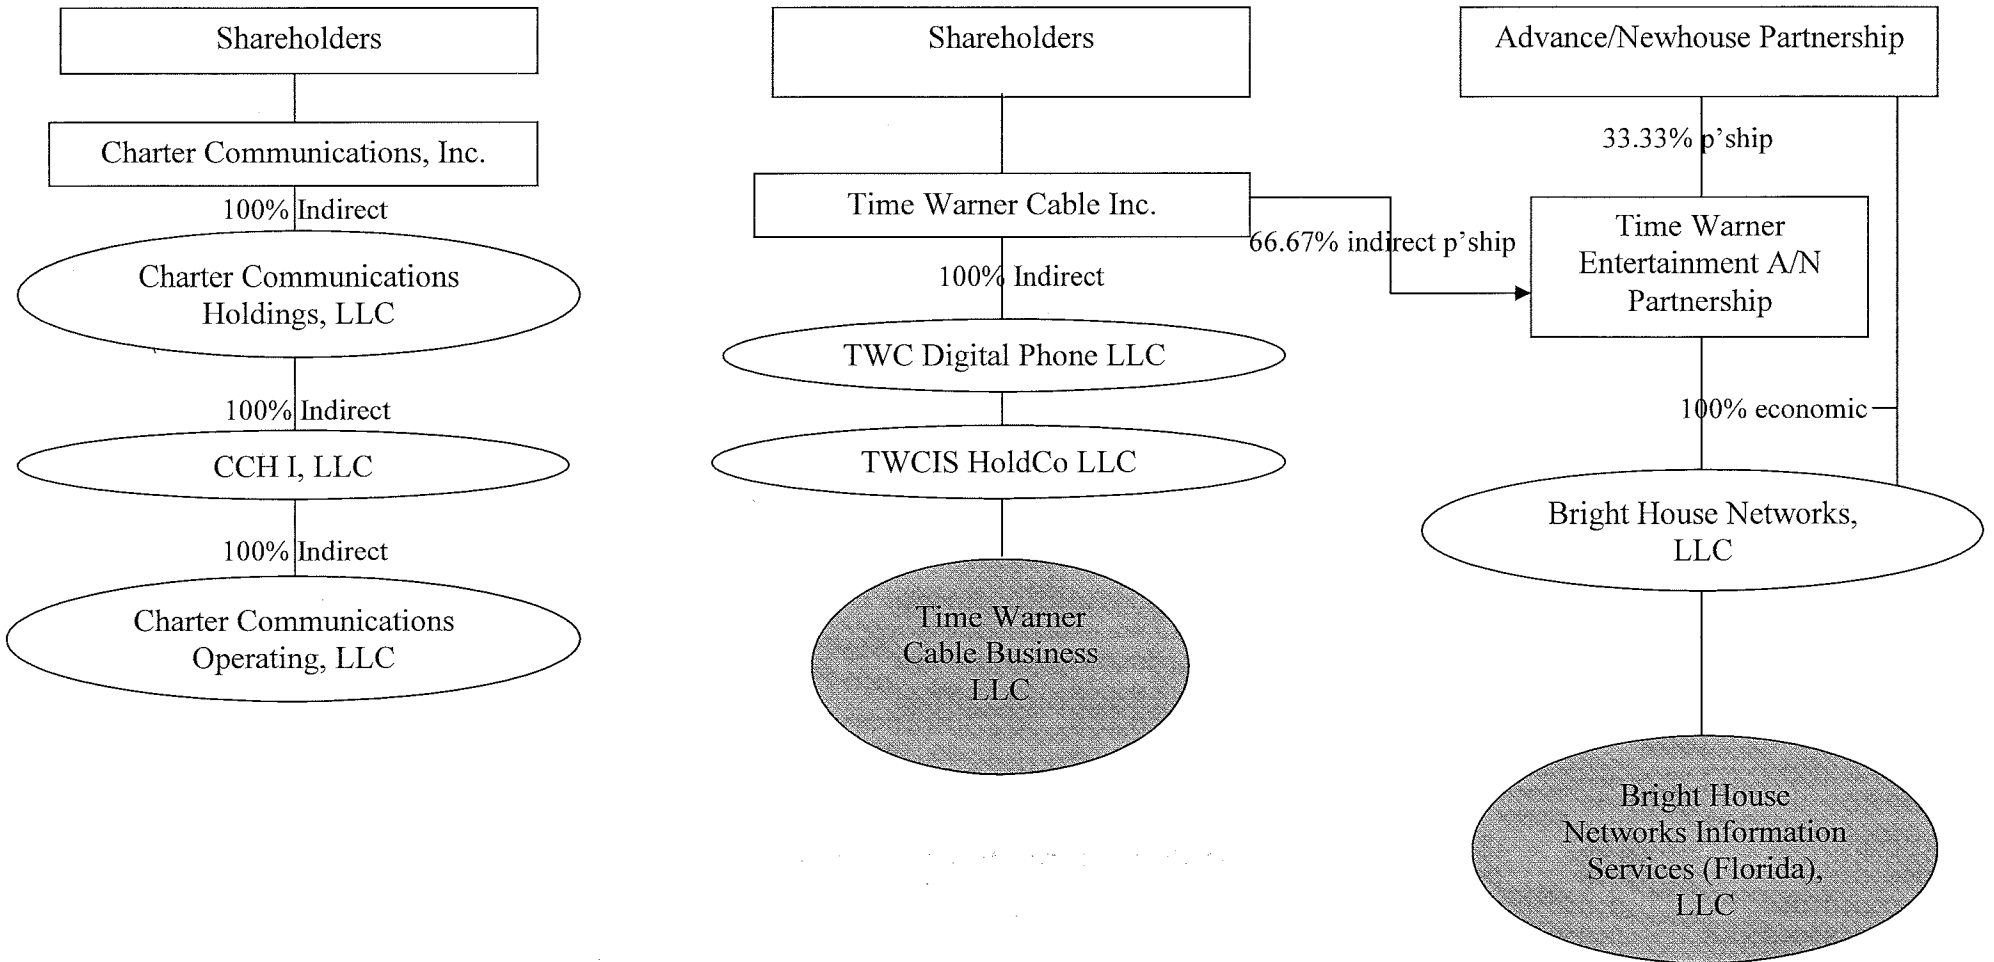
Shareholders

Charter Communications, Inc.

100% Indirect

Charter Communications Holdings, LLC

100% Indirect

CCH I, LLC

100% Indirect

Charter Communications Operating, LLC

Shareholders

Time Warner Cable Inc.

100% Indirect

TWC Digital Phone LLC

TWCIS HoldCo LLC

Time Warner Cable Business LLC

66.67% indirect p'ship

Advance/Newhouse Partnership

33.33% p'ship

Time Warner Entertainment A/N Partnership

100% economic

Bright House Networks, LLC

Bright House Networks Information Services (Florida), LLC